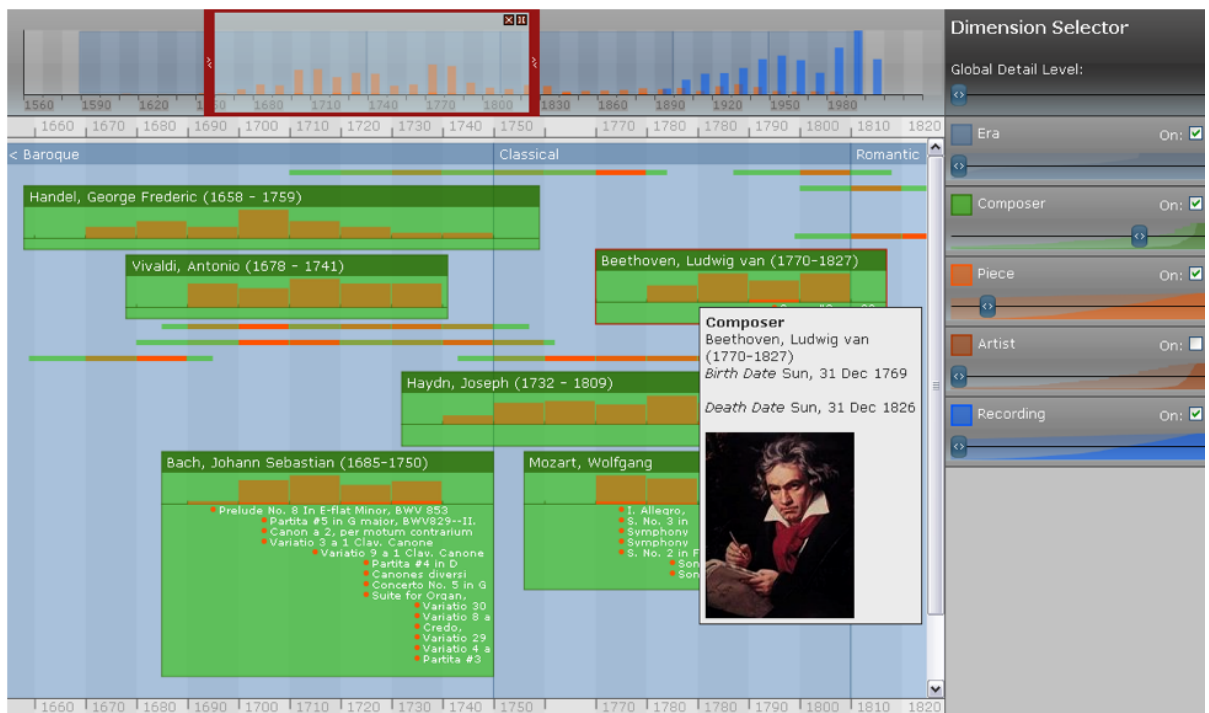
1560 1590 1620 1650 1680 1710 1740 1770 1800 1830 1860 1890 1920 1950 1980

1660 1670 1680 1690 1700 1710 1720 1730 1740 1750 1770 1780 1780 1790 1800 1810 1820

< Baroque

Classical

Romantic

Handel, George Frederic (1658 - 1759)

Vivaldi, Antonio (1678 - 1741)

Beethoven, Ludwig van (1770-1827)

Haydn, Joseph (1732 - 1809)

Bach, Johann Sebastian (1685-1750)

Prelude No. 8 In E-flat Minor, BWV 853
Partita #5 in G major, BWV829--II.
Canon a 2, per motum contrarium
Variatio 3 a 1 Clav. Canone
Variatio 9 a 1 Clav. Canone
Partita #4 in D
Canones diversi
Concerto No. 5 in G
Suite for Organ,
Variatio 30
Variatio 8 a
Credo.
Variatio 29
Variatio 4 a
Partita #3

Mozart, Wolfgang

I. Allegro,
S. No. 3 in
Symphony
Symphony
S. No. 2 in F
Son
Son

Composer
Beethoven, Ludwig van (1770-1827)
Birth Date Sun, 31 Dec 1769

Death Date Sun, 31 Dec 1826

1660 1670 1680 1690 1700 1710 1720 1730 1740 1750 1770 1780 1780 1790 1800 1810 1820

Dimension Selector

Global Detail Level:

Era On:

Composer On:

Piece On:

Artist On:

Recording On: